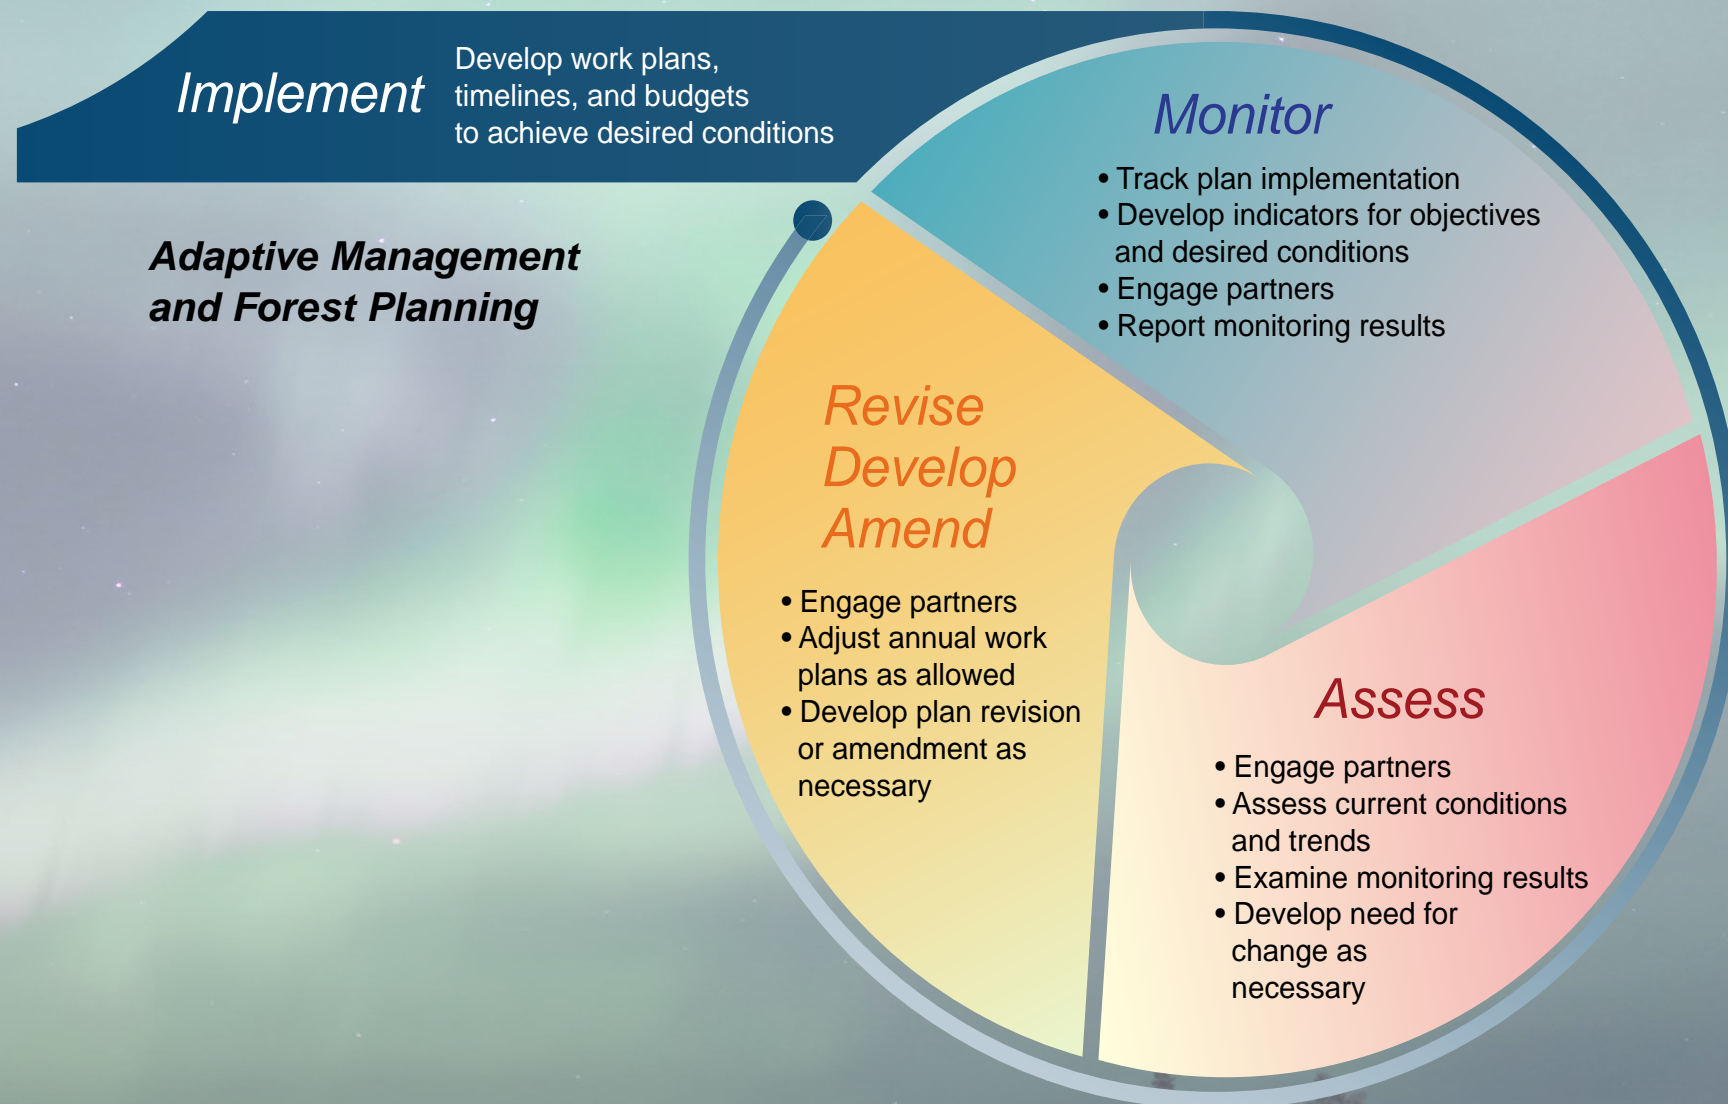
Implement

Develop work plans, timelines, and budgets to achieve desired conditions

Adaptive Management and Forest Planning

Monitor

• Track plan implementation
• Develop indicators for objectives and desired conditions
• Engage partners
• Report monitoring results

Revise
Develop
Amend

• Engage partners
• Adjust annual work plans as allowed
• Develop plan revision or amendment as necessary

Assess

• Engage partners
• Assess current conditions and trends
• Examine monitoring results
• Develop need for change as necessary